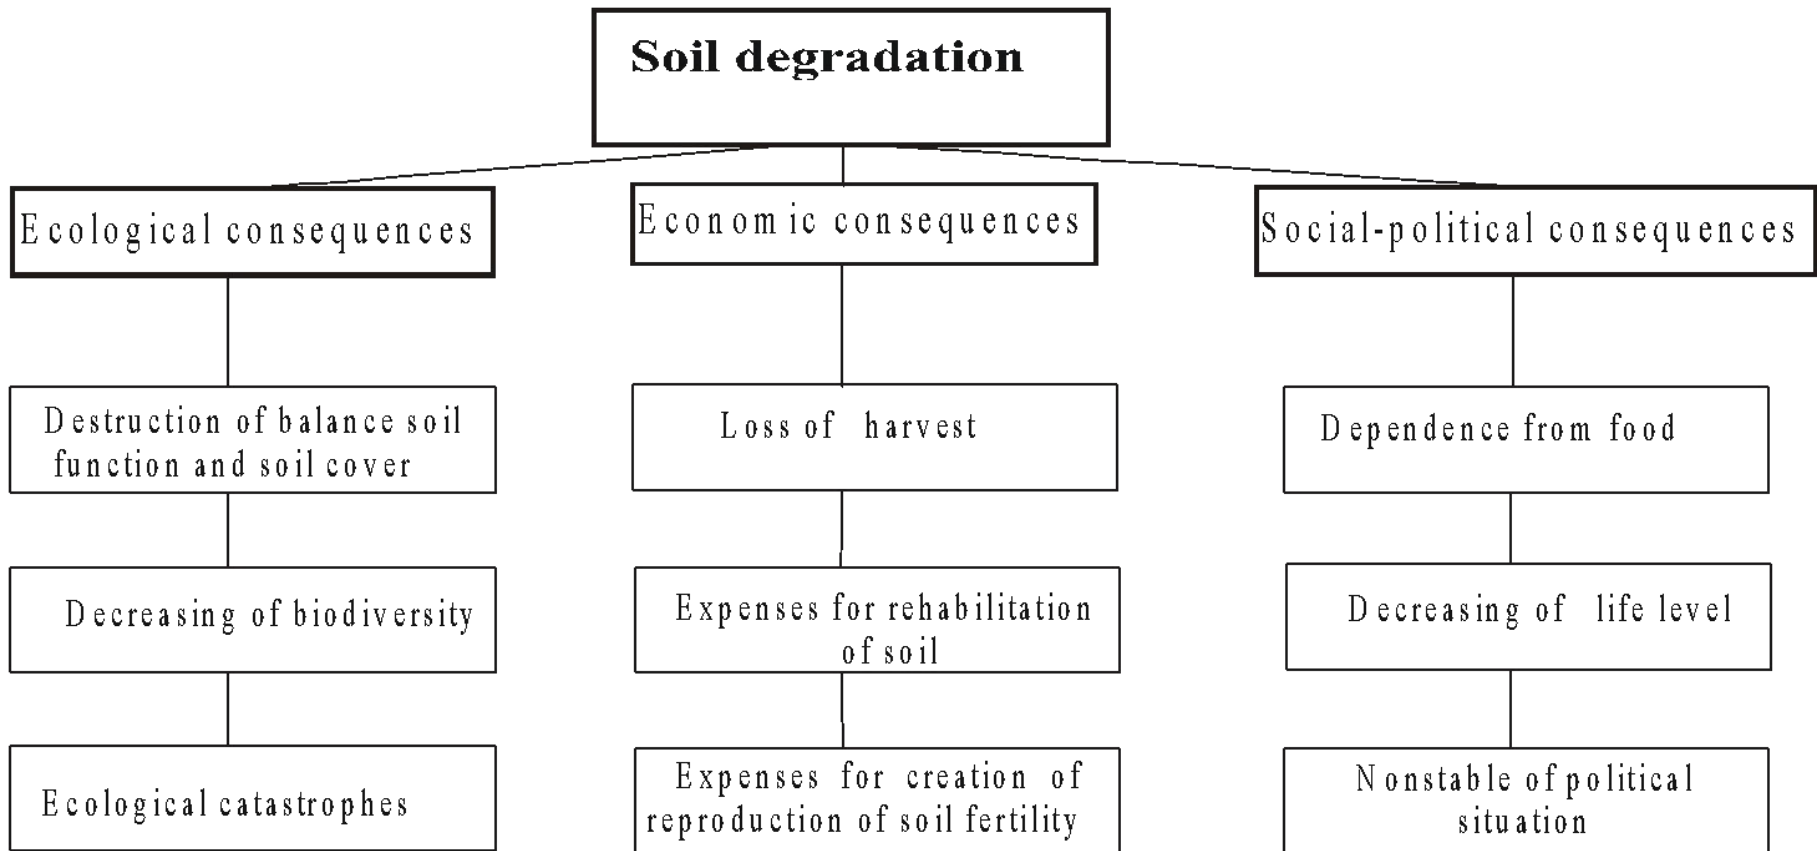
Soil degradation

Ecological consequences

Destruction of balance soil function and soil cover

Decreasing of biodiversity

Ecological catastrophes

Economic consequences

Loss of harvest

Expenses for rehabilitation of soil

Expenses for creation of reproduction of soil fertility

Social-political consequences

Dependence from food

Decreasing of life level

Nonstable of political situation